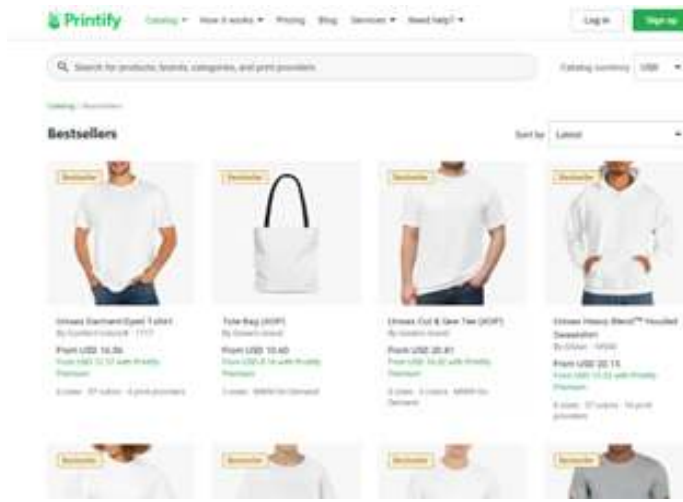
Printify Catalog ▾ How it works ▾ Pricing Blog Services ▾ Need help? ▾ Log in Sign up

Search for products, brands, categories, and print providers

Catalog currency USD ▾

Catalog / Bestsellers

Bestsellers

Sort by Latest

Bestseller

Unisex Garment-Dyed T-shirt
By Comfort Colors® · 1717
From USD 14.56
From USD 11.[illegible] with Printify Premium
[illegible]

Bestseller

Tote Bag (AOP)
By Generic brand
From USD 15.60
From USD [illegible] with Printify Premium
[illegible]

Bestseller

Unisex Cut & Sew Tee (AOP)
By Generic brand
From USD 20.41
From USD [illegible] with Printify Premium
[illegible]

Bestseller

Unisex Heavy Blend™ Hooded Sweatshirt
By Gildan · 18500
From USD 22.15
From USD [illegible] with Printify Premium
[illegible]

Bestseller

Bestseller

Bestseller

Bestseller